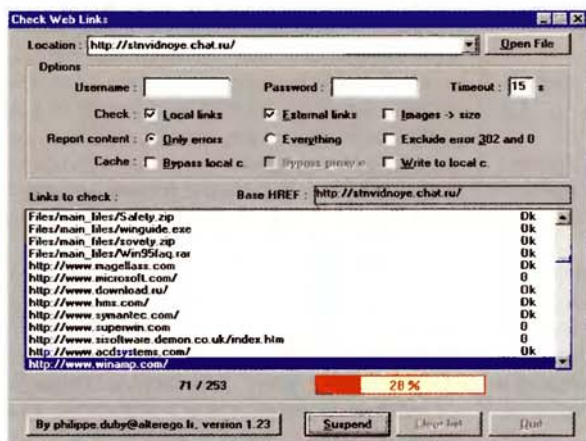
Check Web Links

Location : http://stnvidnoye.chat.ru/

Open File

Options

Username :

Password :

Timeout : 15 s

Check : ☑ Local links

☑ External links

☐ Images -> size

Report content : ◉ Only errors

○ Everything

☐ Exclude error 302 and 0

Cache : ☐ Bypass local c.

☐ Bypass proxy c.

☐ Write to local c.

Links to check :

Base HREF : http://stnvidnoye.chat.ru/

| | |
|---|---|
| Files/main_files/Safety.zip | Ok |
| Files/main_files/winguide.exe | Ok |
| Files/main_files/sovety.zip | Ok |
| Files/main_files/Win95faq.rar | Ok |
| http://www.magellass.com | Ok |
| http://www.microsoft.com/ | 0 |
| http://www.download.ru/ | Ok |
| http://www.hmx.com/ | Ok |
| http://www.symantec.com/ | Ok |
| http://www.superwin.com | 0 |
| http://www.sisoftware.demon.co.uk/index.htm | 0 |
| http://www.acdsystems.com/ | Ok |
| http://www.winamp.com/ | |

71 / 253

28 %

By philippe.duby@alterego.fr, version 1.23

Suspend

Clear list

Quit